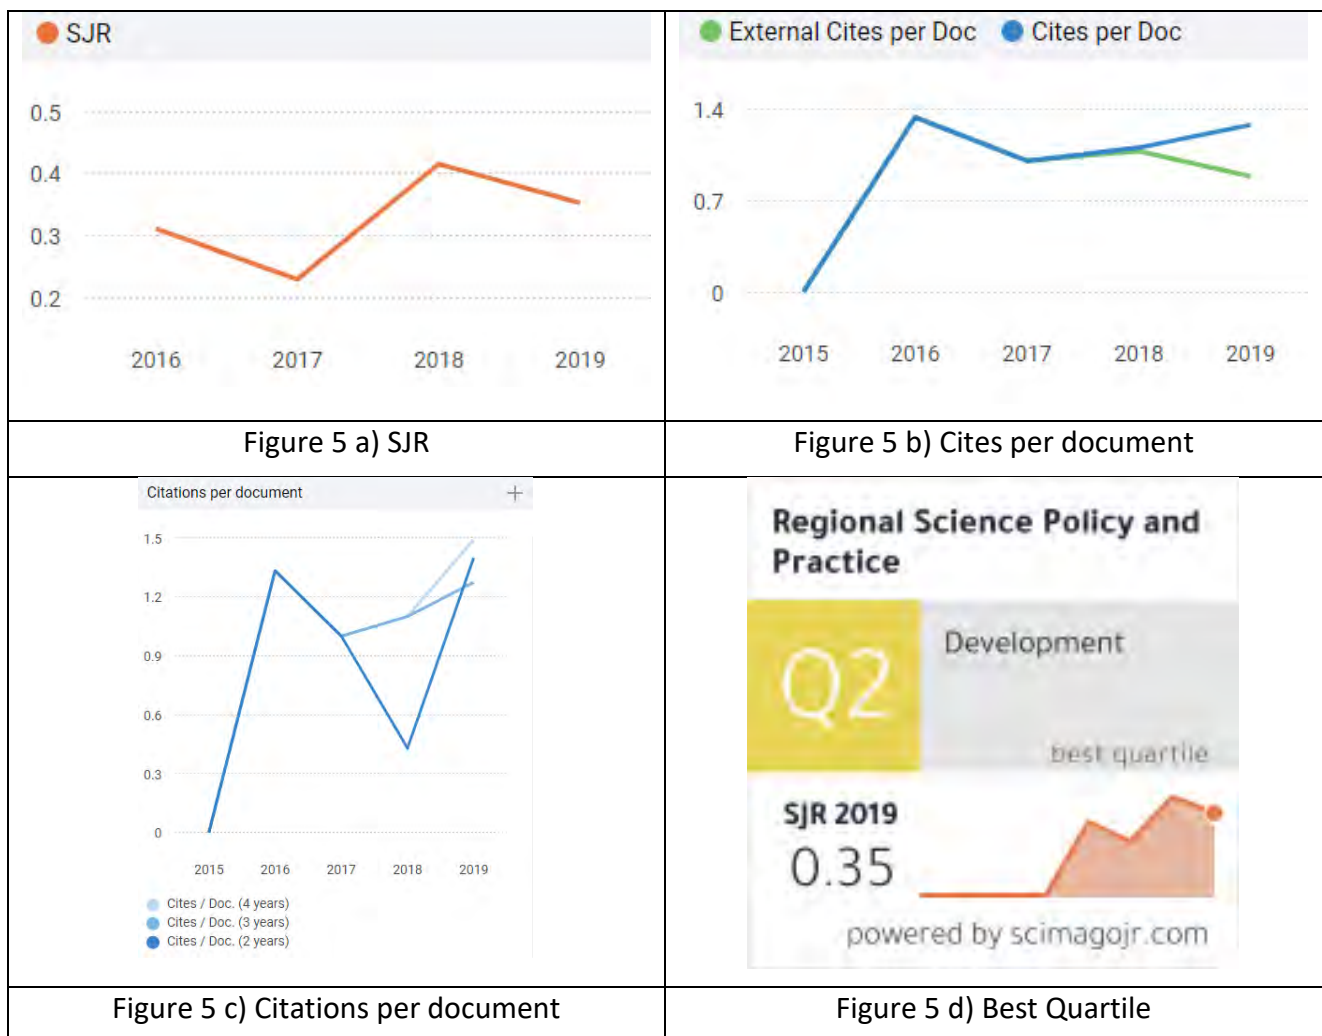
SJR

0.5
0.4
0.3
0.2

2016 2017 2018 2019

External Cites per Doc Cites per Doc

1.4
0.7
0

2015 2016 2017 2018 2019

Figure 5 a) SJR

Figure 5 b) Cites per document

Citations per document +

1.5
1.2
0.9
0.6
0.3
0

2015 2016 2017 2018 2019

Cites / Doc. (4 years)
Cites / Doc. (3 years)
Cites / Doc. (2 years)

Regional Science Policy and Practice

Q2

Development

best quartile

SJR 2019
0.35

powered by scimagojr.com

Figure 5 c) Citations per document

Figure 5 d) Best Quartile